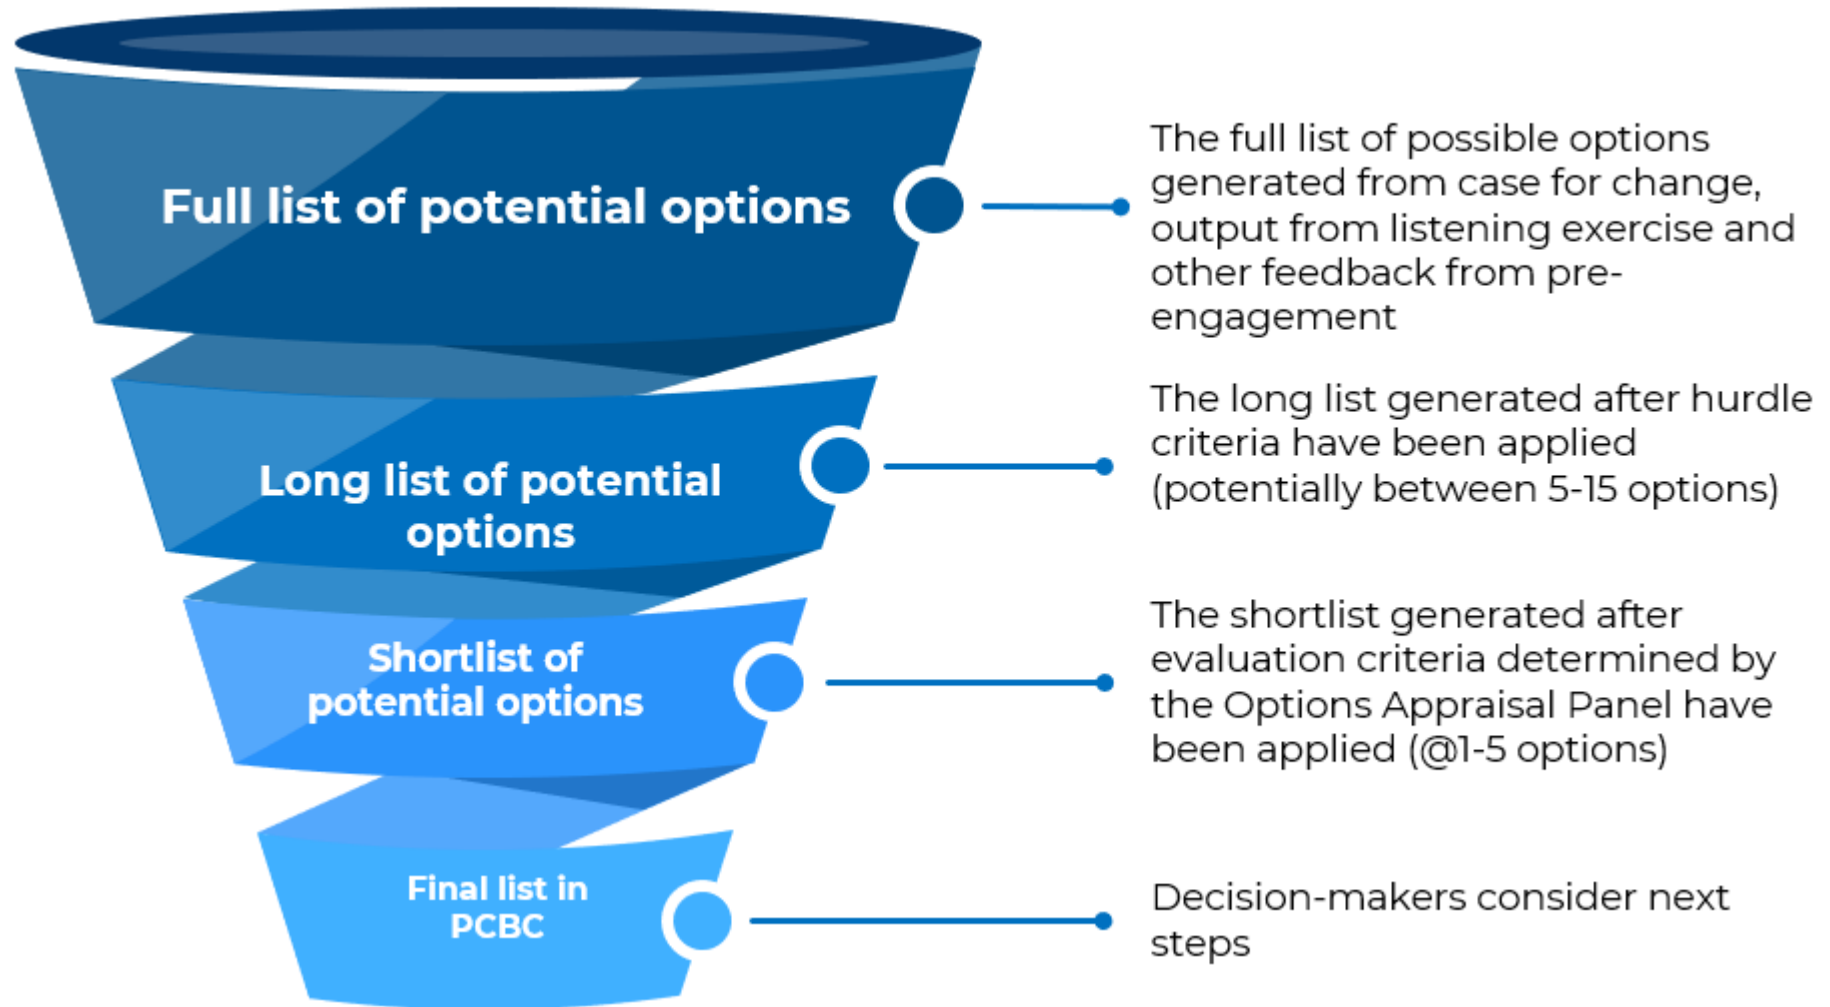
Full list of potential options

The full list of possible options generated from case for change, output from listening exercise and other feedback from pre-engagement

Long list of potential options

The long list generated after hurdle criteria have been applied (potentially between 5-15 options)

Shortlist of potential options

The shortlist generated after evaluation criteria determined by the Options Appraisal Panel have been applied (@1-5 options)

Final list in PCBC

Decision-makers consider next steps